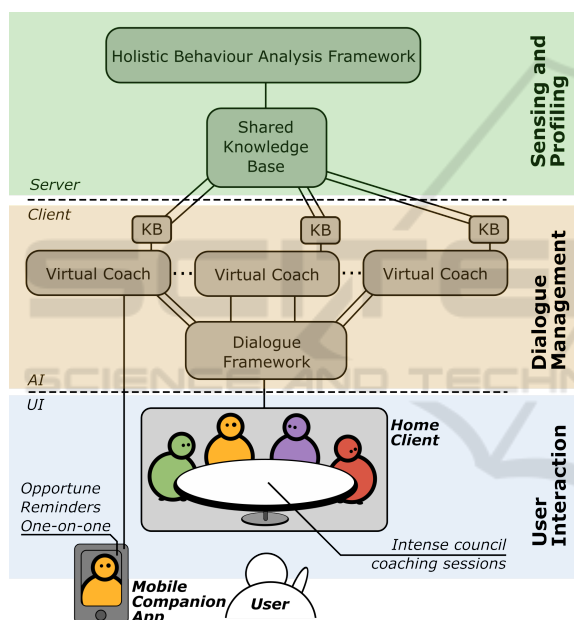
Holistic Behaviour Analysis Framework

Shared Knowledge Base

Sensing and Profiling

Server

Client

KB

KB

KB

Virtual Coach

Virtual Coach

Virtual Coach

Dialogue Management

Dialogue Framework

AI

UI

Home Client

User Interaction

Opportune Reminders One-on-one

Intense council coaching sessions

Mobile Companion App

User